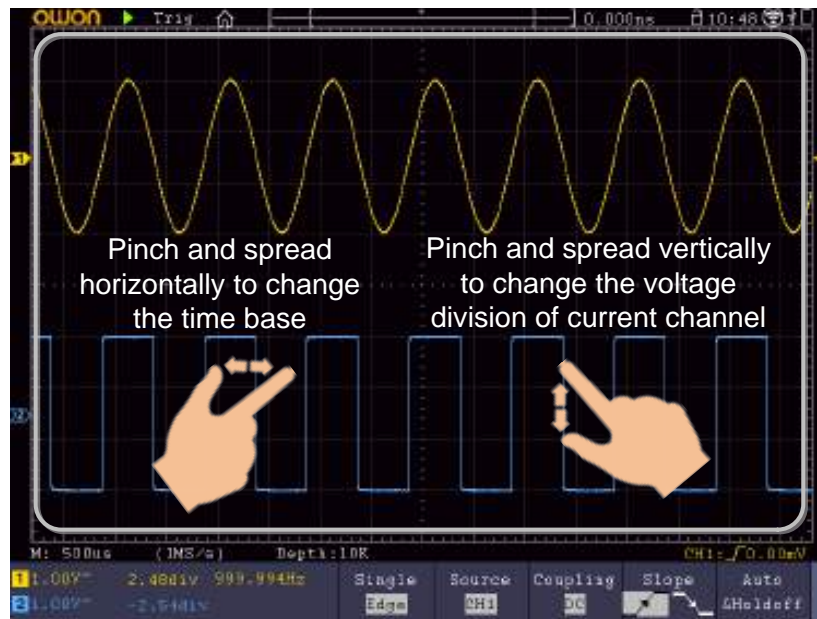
OWON Trig 0.000ns 10:48

Pinch and spread horizontally to change the time base

Pinch and spread vertically to change the voltage division of current channel

1

2

M: 500us (1MS/s) Depth:10K CH1: 0.00mV

1 1.00V 2.48div 999.994Hz
2 1.00V -2.54div

Single Edge

Source CH1

Coupling DC

Slope

Auto &Holdoff